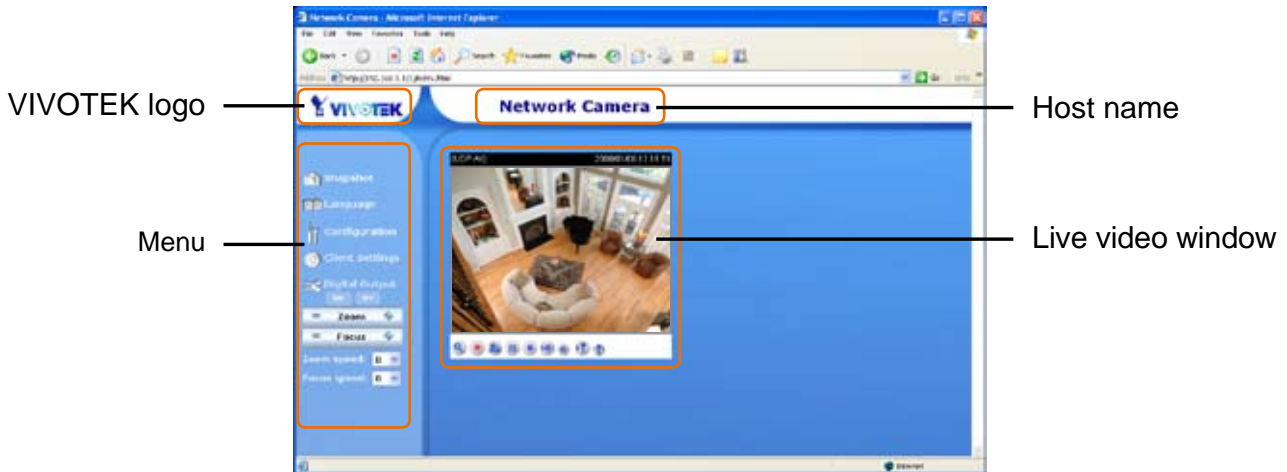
Network Camera - Microsoft Internet Explorer

File Edit View Favorites Tools Help

Back Search Favorites Media

Address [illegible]

VIVOTEK logo

VIVOTEK

Network Camera

Host name

Menu

Snapshot

Language

Configuration

Client Settings

Digital Output

Zoom

Focus

Zoom speed 0

Focus speed 0

Live video window

Internet